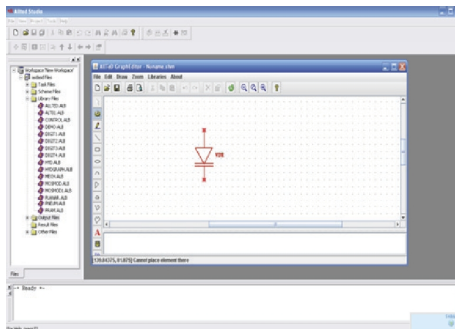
Alfred Studio

File View Project Tools Help

Workspace 'New Workspace'
Task Files
Scheme Files
Library Files
ALTED.ALB
ALTEL.ALB
CONTROL.ALB
DEMO.ALB
DIGIT1.ALB
DIGIT2.ALB
DIGIT3.ALB
DIGIT4.ALB
MYD.ALB
MYDIGITN.ALB
MECH.ALB
MOSMOD.ALB
MOSMODEL.ALB
PLASMA.ALB
PNEUMA.ALB
PRAM.ALB
Output Files
Result Files
Other Files

Files

AC v3 Graph Editor - Noname.shm

File Edit Draw Zoom Libraries About

VD1

Cannot place element there

Ready

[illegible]